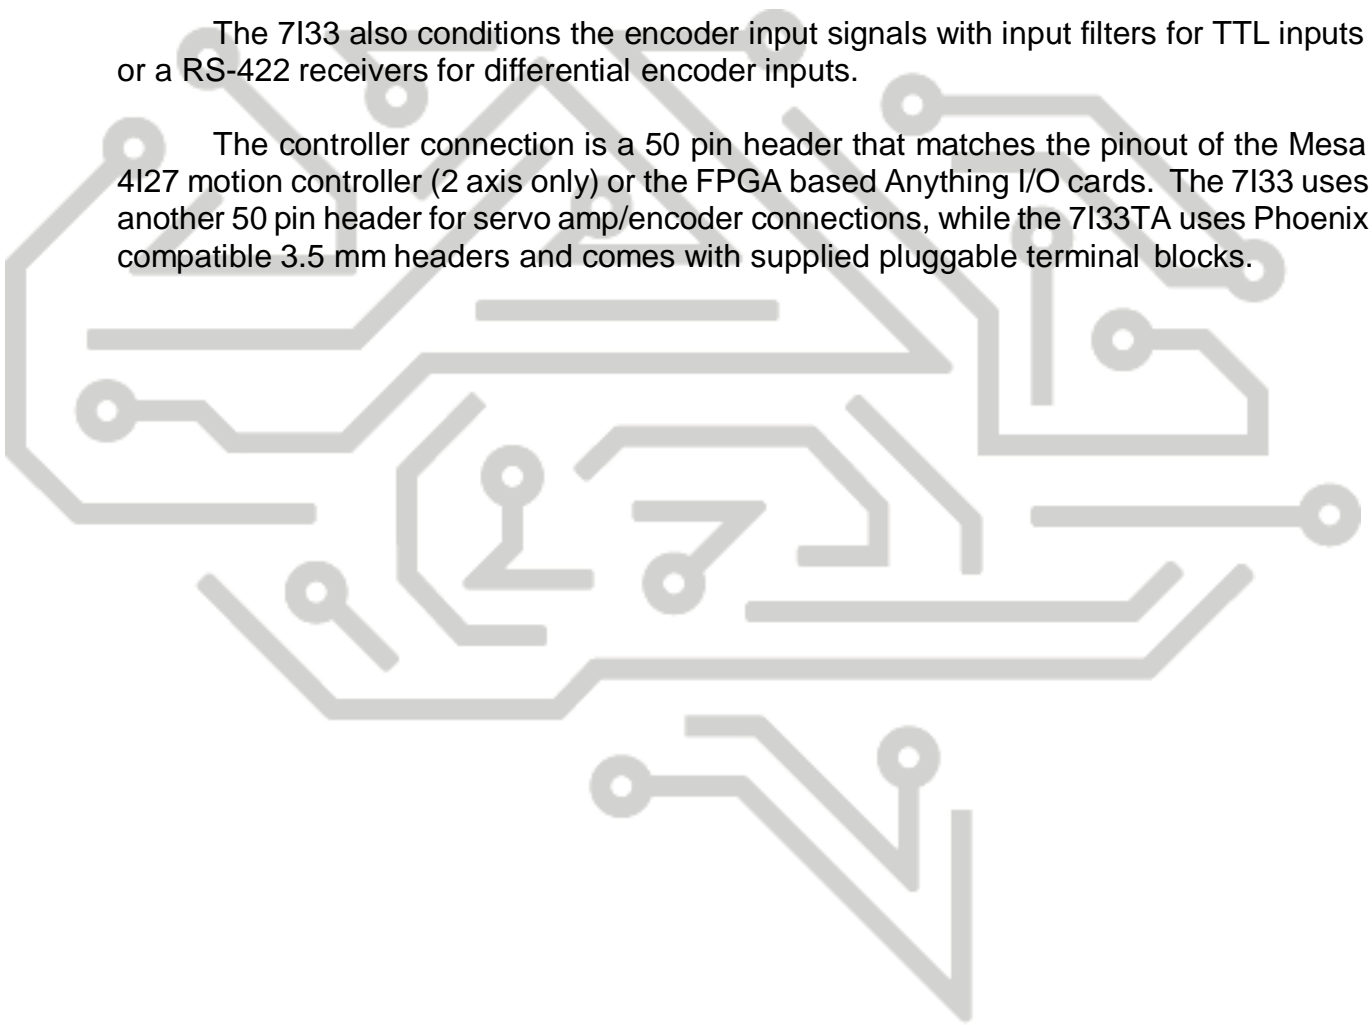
The 7I33 also conditions the encoder input signals with input filters for TTL inputs or a RS-422 receivers for differential encoder inputs.

The controller connection is a 50 pin header that matches the pinout of the Mesa 4I27 motion controller (2 axis only) or the FPGA based Anything I/O cards. The 7I33 uses another 50 pin header for servo amp/encoder connections, while the 7I33TA uses Phoenix compatible 3.5 mm headers and comes with supplied pluggable terminal blocks.